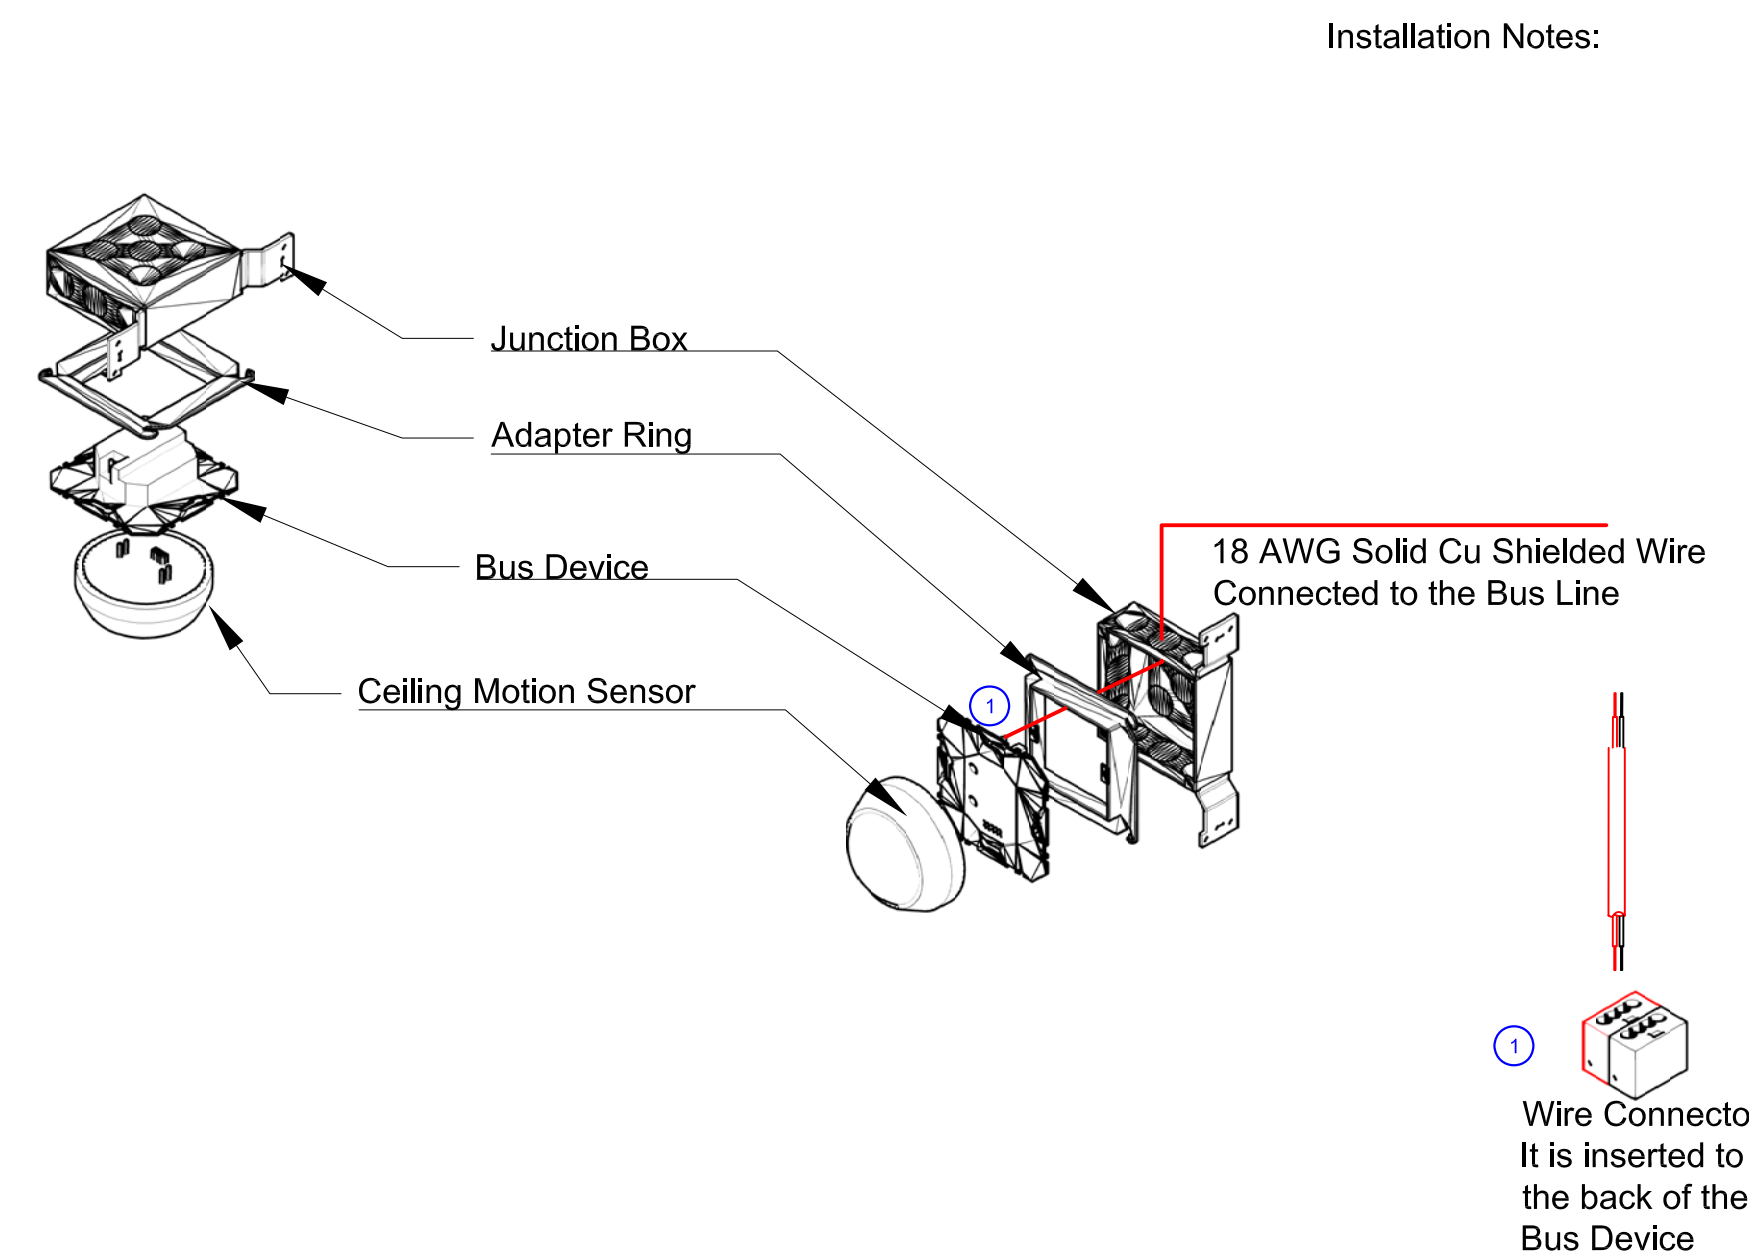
Installation Notes:

Junction Box

Adapter Ring

Bus Device

Ceiling Motion Sensor

18 AWG Solid Cu Shielded Wire Connected to the Bus Line

1

1

Wire Connecto
It is inserted to
the back of the
Bus Device